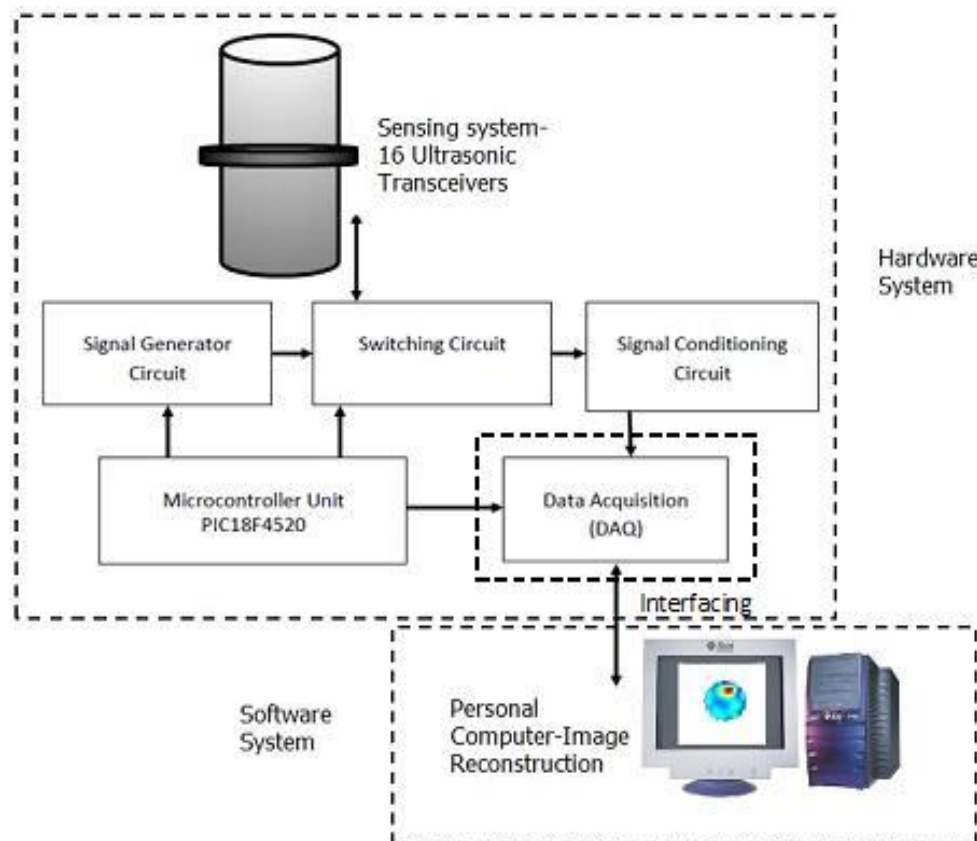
Sensing system-
16 Ultrasonic
Transceivers

Hardware
System

Signal Generator
Circuit

Switching Circuit

Signal Conditioning
Circuit

Microcontroller Unit
PIC18F4520

Data Acquisition
(DAQ)

Interfacing

Software
System

Personal
Computer-Image
Reconstruction